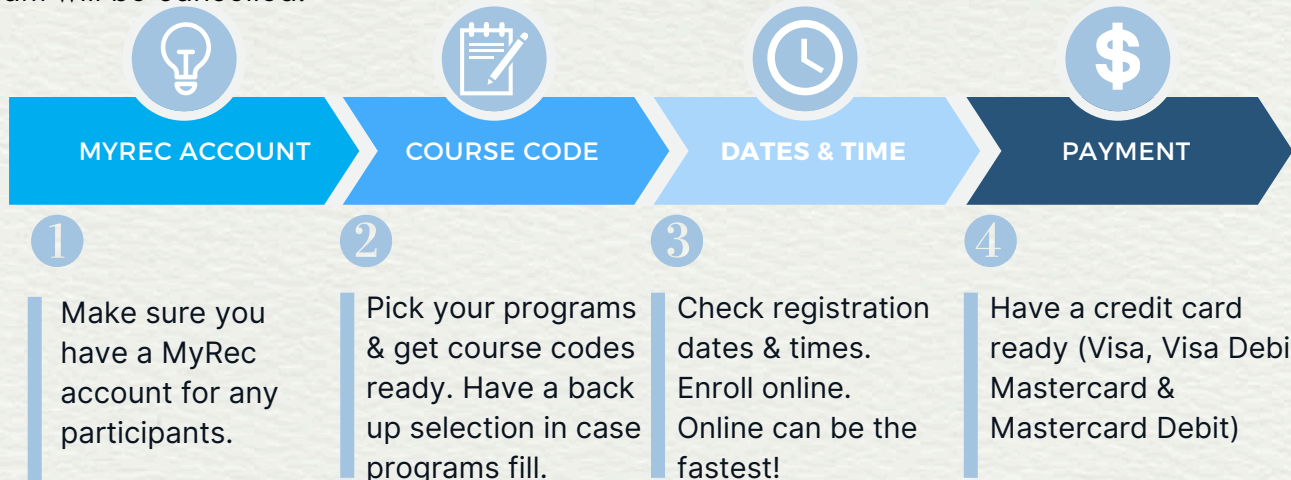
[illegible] will be cancelled.

MYREC ACCOUNT

COURSE CODE

DATES & TIME

PAYMENT

1

Make sure you have a MyRec account for any participants.

2

Pick your programs & get course codes ready. Have a back up selection in case programs fill.

3

Check registration dates & times. Enroll online. Online can be the fastest!

4

Have a credit card ready (Visa, Visa Debi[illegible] Mastercard & Mastercard Debit)